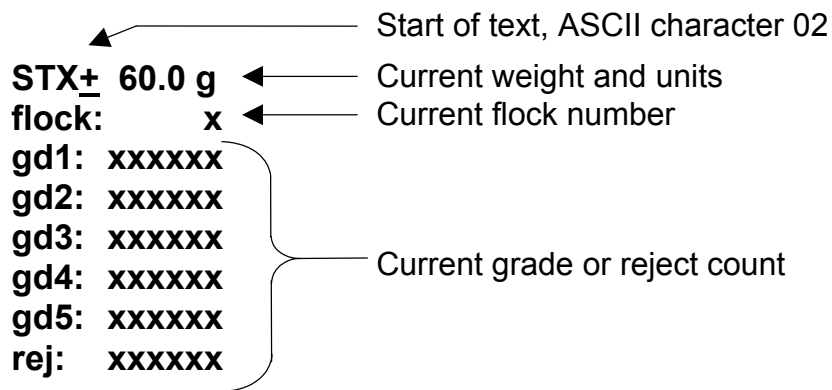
Start of text, ASCII character 02

STX± 60.0 g
flock: x
gd1: xxxxxx
gd2: xxxxxx
gd3: xxxxxx
gd4: xxxxxx
gd5: xxxxxx
rej: xxxxxx

Current weight and units
Current flock number
Current grade or reject count